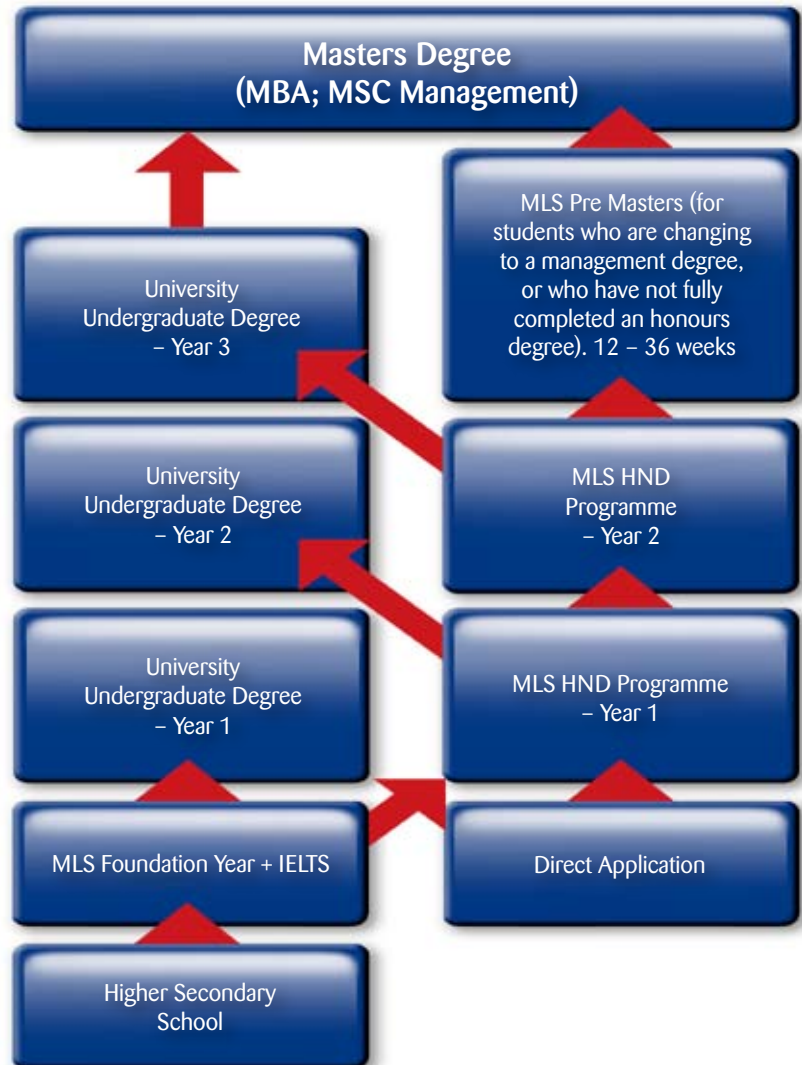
Masters Degree
(MBA; MSC Management)

MLS Pre Masters (for students who are changing to a management degree, or who have not fully completed an honours degree). 12 – 36 weeks

University Undergraduate Degree – Year 3

University Undergraduate Degree – Year 2

MLS HND Programme – Year 2

University Undergraduate Degree – Year 1

MLS HND Programme – Year 1

MLS Foundation Year + IELTS

Direct Application

Higher Secondary School